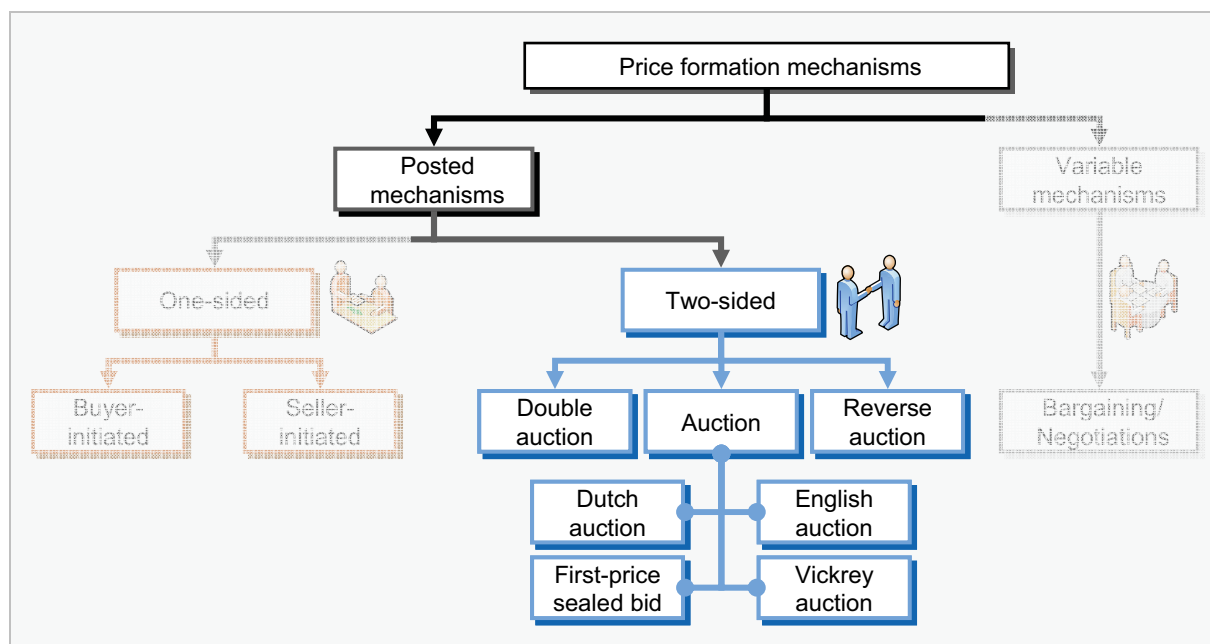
Price formation mechanisms

Posted mechanisms

Variable mechanisms

One-sided

Two-sided

Buyer-initiated

Seller-initiated

Double auction

Auction

Reverse auction

Bargaining/ Negotiations

Dutch auction

English auction

First-price sealed bid

Vickrey auction